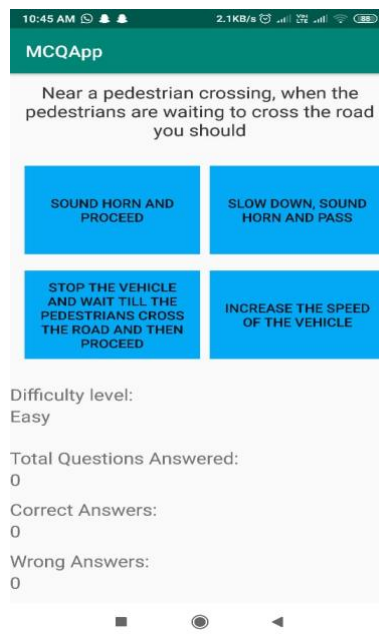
10:45 AM 2.1KB/s 88

MCQApp

Near a pedestrian crossing, when the pedestrians are waiting to cross the road you should

SOUND HORN AND PROCEED

SLOW DOWN, SOUND HORN AND PASS

STOP THE VEHICLE AND WAIT TILL THE PEDESTRIANS CROSS THE ROAD AND THEN PROCEED

INCREASE THE SPEED OF THE VEHICLE

Difficulty level:
Easy

Total Questions Answered:
0

Correct Answers:
0

Wrong Answers:
0